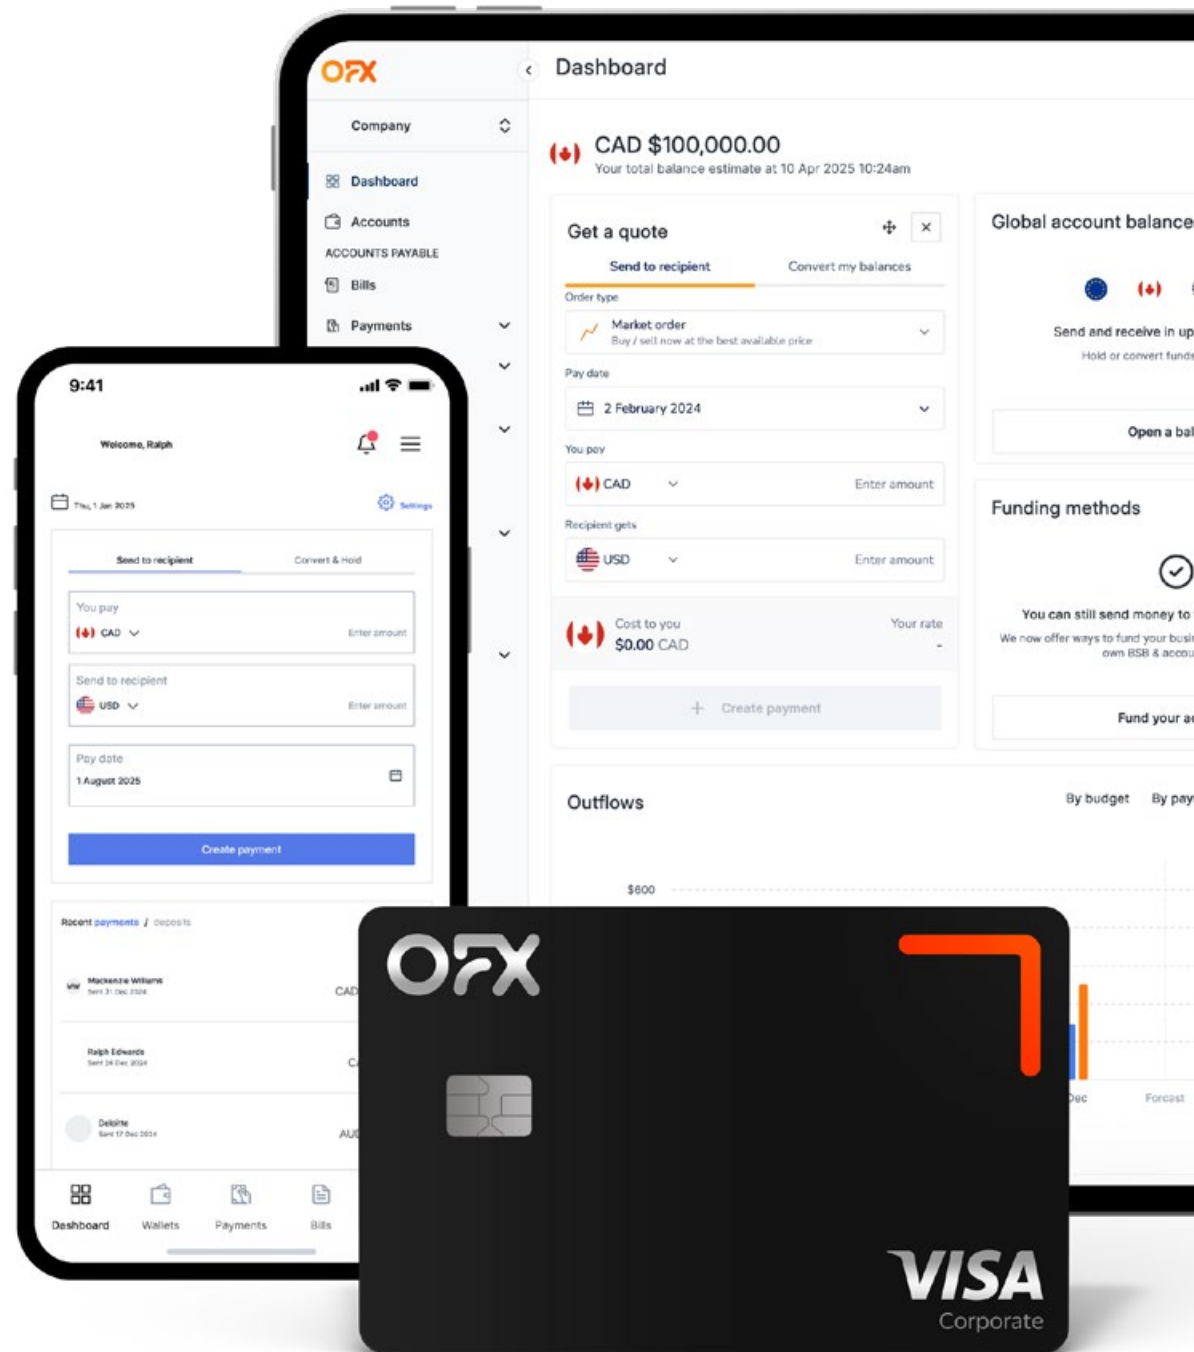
OFX

Dashboard

Company

Dashboard

Accounts

ACCOUNTS PAYABLE

Bills

Payments

CAD $100,000.00
Your total balance estimate at 10 Apr 2025 10:24am

Get a quote

Send to recipient   Convert my balances

Order type

Market order
Buy / sell now at the best available price

Pay date

2 February 2024

You pay

CAD   Enter amount

Recipient gets

USD   Enter amount

Cost to you
$0.00 CAD

Your rate
-

+ Create payment

Global account balance

Send and receive in up

Hold or convert funds

Open a bal

Funding methods

You can still send money to

We now offer ways to fund your busi own BSB & accou

Fund your a

Outflows

By budget   By pay

$600

Dec   Forcast

9:41

Welcome, Ralph

Thu, 1 Jan 2025

Settings

Send to recipient   Convert & Hold

You pay

CAD   Enter amount

Send to recipient

USD   Enter amount

Pay date

1 August 2025

Create payment

Recent payments / deposits

Mackenzie Williams
Sent 31 Dec 2024

CAD

Ralph Edwards
Sent 24 Dec 2024

C

Deloitte
Sent 17 Dec 2024

AU

Dashboard   Wallets   Payments   Bills

OFX

VISA
Corporate